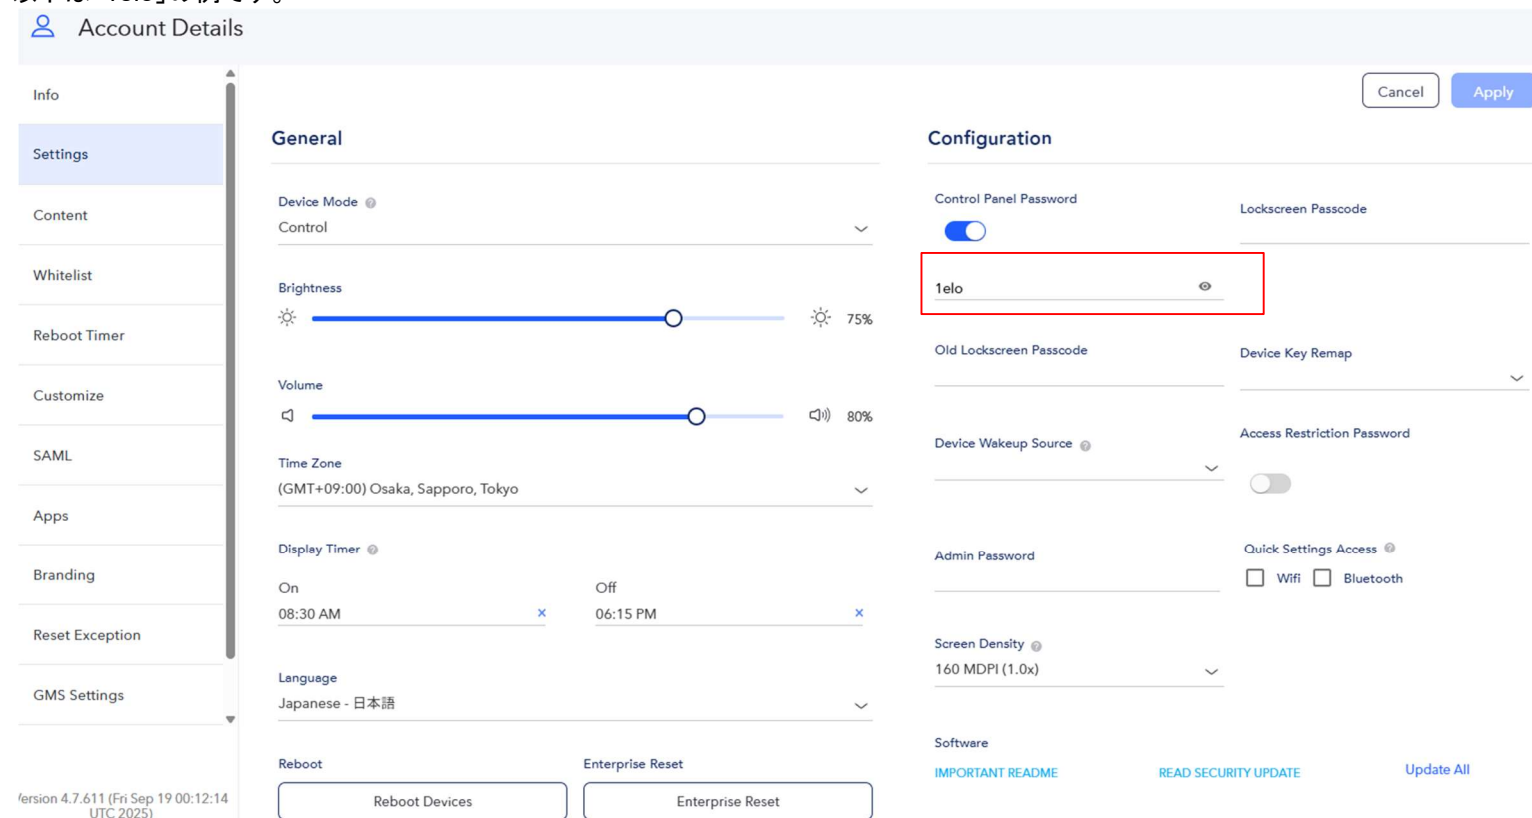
Account Details

Info
Settings
Content
Whitelist
Reboot Timer
Customize
SAML
Apps
Branding
Reset Exception
GMS Settings

'ersion 4.7.611 (Fri Sep 19 00:12:14 UTC 2025)

Cancel
Apply

General

Device Mode
Control

Brightness
75%

Volume
80%

Time Zone
(GMT+09:00) Osaka, Sapporo, Tokyo

Display Timer
On
08:30 AM
Off
06:15 PM

Language
Japanese - 日本語

Reboot
Reboot Devices
Enterprise Reset
Enterprise Reset

Configuration

Control Panel Password
1elo

Lockscreen Passcode

Old Lockscreen Passcode

Device Key Remap

Device Wakeup Source

Access Restriction Password

Admin Password

Quick Settings Access
Wifi
Bluetooth

Screen Density
160 MDPI (1.0x)

Software
IMPORTANT README
READ SECURITY UPDATE
Update All